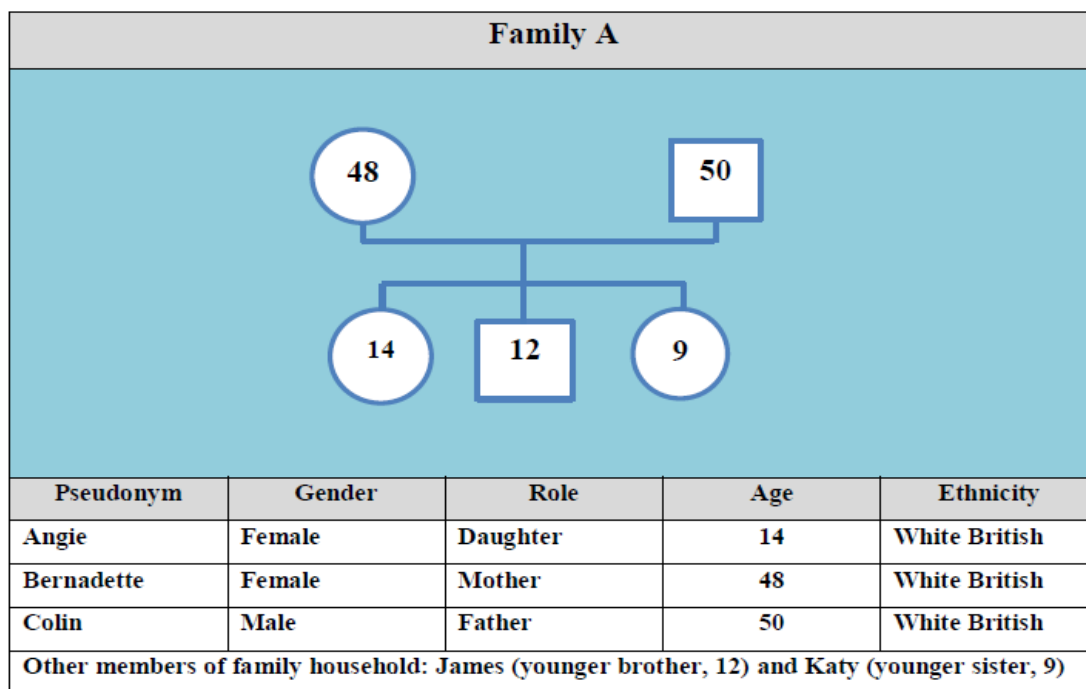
Family A

48

50

14

12

9

| Pseudonym | Gender | Role | Age | Ethnicity |
|---|---|---|---|---|
| Angie | Female | Daughter | 14 | White British |
| Bernadette | Female | Mother | 48 | White British |
| Colin | Male | Father | 50 | White British |

Other members of family household: James (younger brother, 12) and Katy (younger sister, 9)